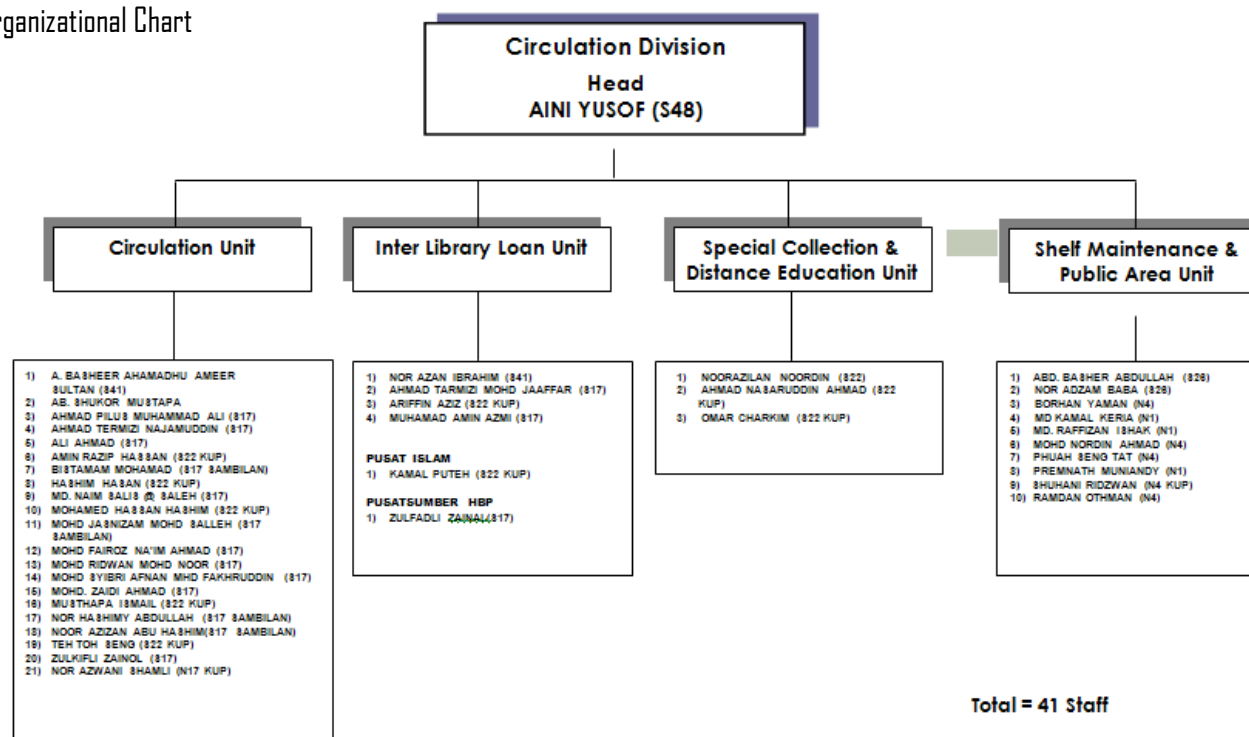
rganizational Chart

Circulation Division
Head
AINI YUSOF (S48)

Circulation Unit

Inter Library Loan Unit

Special Collection & Distance Education Unit

Shelf Maintenance & Public Area Unit

1) A. BASHEER AHAMADHU AMEER SULTAN (S41)
2) AB. SHUKOR MUSTAPA
3) AHMAD PILUS MUHAMMAD ALI (S17)
4) AHMAD TERMIZI NAJAMUDDIN (S17)
5) ALI AHMAD (S17)
6) AMIN RAZIP HASSAN (S22 KUP)
7) BISTAMAM MOHAMAD (S17 SAMBILAN)
8) HASHIM HASAN (S22 KUP)
9) MD. NAIM SALIS @ SALEH (S17)
10) MOHAMED HASSAN HASHIM (S22 KUP)
11) MOHD JASNIZAM MOHD SALLEH (S17 SAMBILAN)
12) MOHD FAIROZ NA'IM AHMAD (S17)
13) MOHD RIDWAN MOHD NOOR (S17)
14) MOHD SYIBRI AFNAN MHD FAKHRUDDIN (S17)
15) MOHD. ZAIDI AHMAD (S17)
16) MUSTHAPA ISMAIL (S22 KUP)
17) NOR HASHIMY ABDULLAH (S17 SAMBILAN)
18) NOOR AZIZAN ABU HASHIM(S17 SAMBILAN)
19) TEH TOH SENG (S22 KUP)
20) ZULKIFLI ZAINOL (S17)
21) NOR AZWANI SHAMLI (N17 KUP)

1) NOR AZAN IBRAHIM (S41)
2) AHMAD TARMIZI MOHD JAAFFAR (S17)
3) ARIFFIN AZIZ (S22 KUP)
4) MUHAMAD AMIN AZMI (S17)

PUSAT ISLAM
1) KAMAL PUTEH (S22 KUP)

PUSATSUMBER HBP
1) ZULFADLI ZAINAL(S17)

1) NOORAZILAN NOORDIN (S22)
2) AHMAD NASARUDDIN AHMAD (S22 KUP)
3) OMAR CHARKIM (S22 KUP)

1) ABD. BASHER ABDULLAH (S26)
2) NOR ADZAM BABA (S26)
3) BORHAN YAMAN (N4)
4) MD KAMAL KERIA (N1)
5) MD. RAFFIZAN ISHAK (N1)
6) MOHD NORDIN AHMAD (N4)
7) PHUAH SENG TAT (N4)
8) PREMNATH MUNIANDY (N1)
9) SHUHANI RIDZWAN (N4 KUP)
10) RAMDAN OTHMAN (N4)

Total = 41 Staff